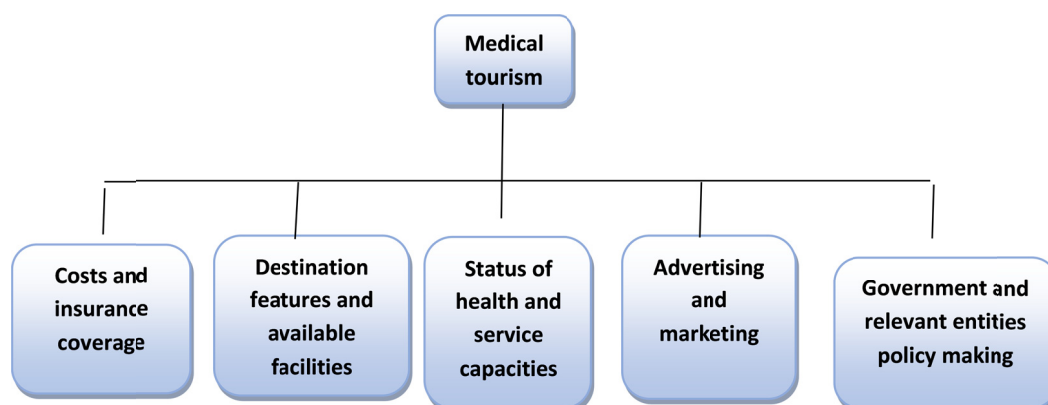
Medical tourism

Costs and insurance coverage

Destination features and available facilities

Status of health and service capacities

Advertising and marketing

Government and relevant entities policy making